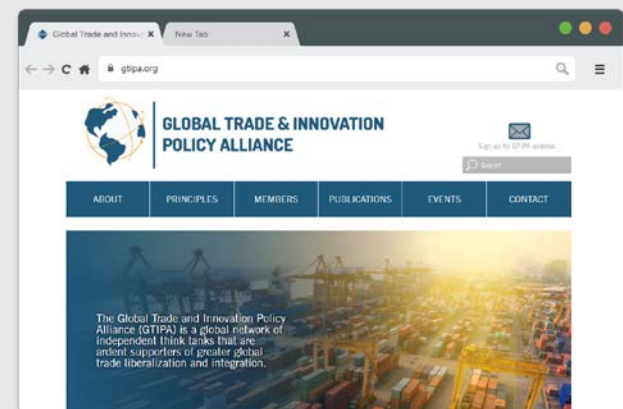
Global Trade and Innov ×

New Tab ×

gtipa.org

GLOBAL TRADE & INNOVATION POLICY ALLIANCE

Sign up for GTIPA updates

Search

ABOUT | PRINCIPLES | MEMBERS | PUBLICATIONS | EVENTS | CONTACT

The Global Trade and Innovation Policy Alliance (GTIPA) is a global network of independent think tanks that are ardent supporters of greater global trade liberalization and integration.